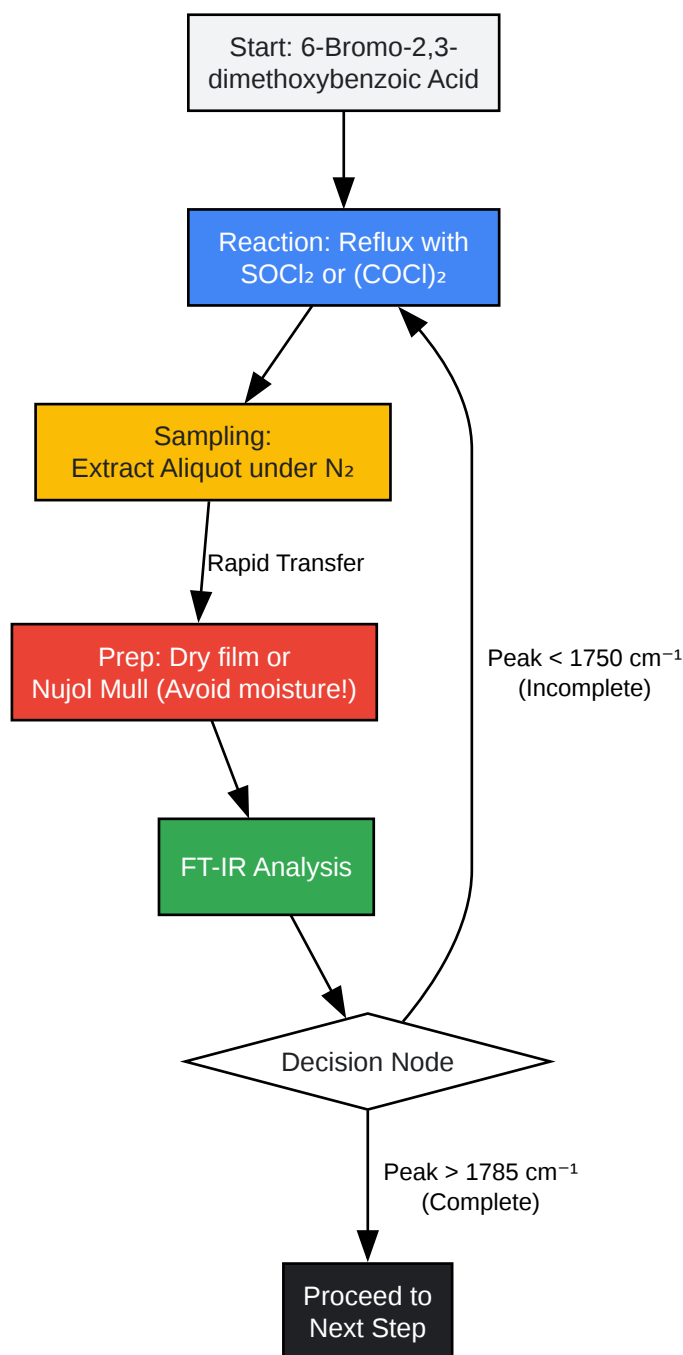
Start: 6-Bromo-2,3-dimethoxybenzoic Acid

Reaction: Reflux with $SOCl_2$ or $(COCl)_2$

Sampling:
Extract Aliquot under $N_2$

Rapid Transfer

Prep: Dry film or
Nujol Mull (Avoid moisture!)

FT-IR Analysis

Peak < 1750 $cm^{-1}$
(Incomplete)

Decision Node

Peak > 1785 $cm^{-1}$
(Complete)

Proceed to
Next Step